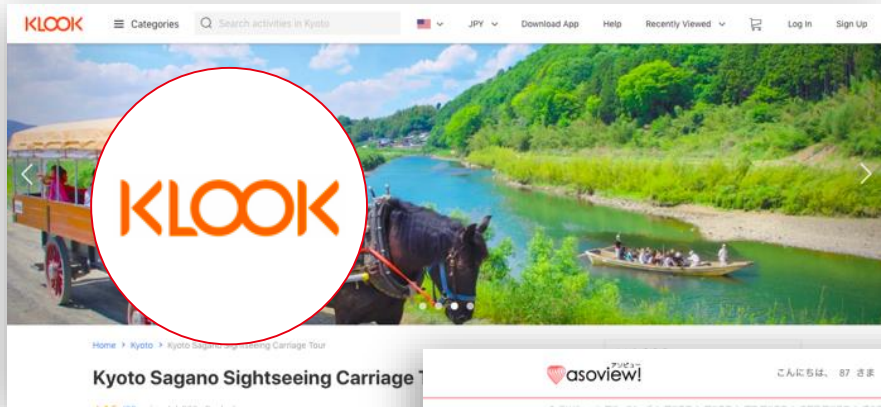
KLOOK Categories Search activities in Kyoto JPY Download App Help Recently Viewed Log In Sign Up

KLOOK

Home > Kyoto > Kyoto Sagano Sightseeing Carriage Tour

Kyoto Sagano Sightseeing Carriage T

アソビュー
asoview!

こんにちは、 87 さま